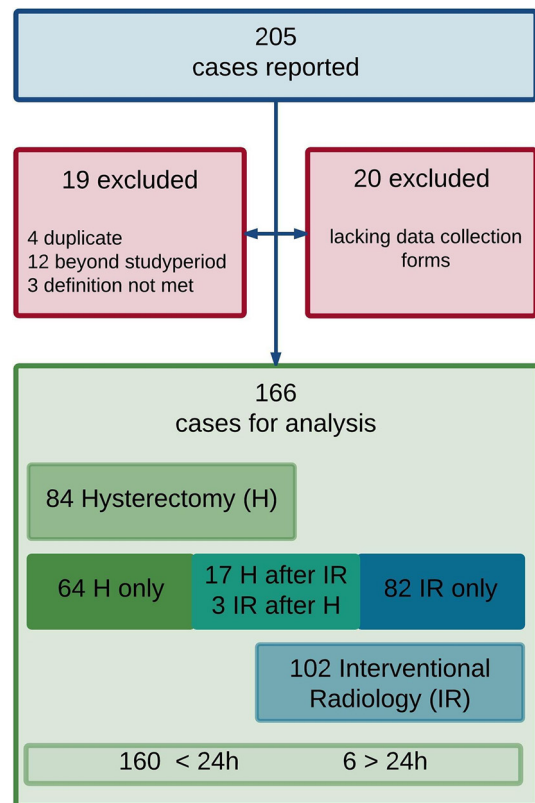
205
cases reported

19 excluded

4 duplicate
12 beyond studyperiod
3 definition not met

20 excluded

lacking data collection forms

166
cases for analysis

84 Hysterectomy (H)

64 H only

17 H after IR
3 IR after H

82 IR only

102 Interventional Radiology (IR)

160 < 24h

6 > 24h